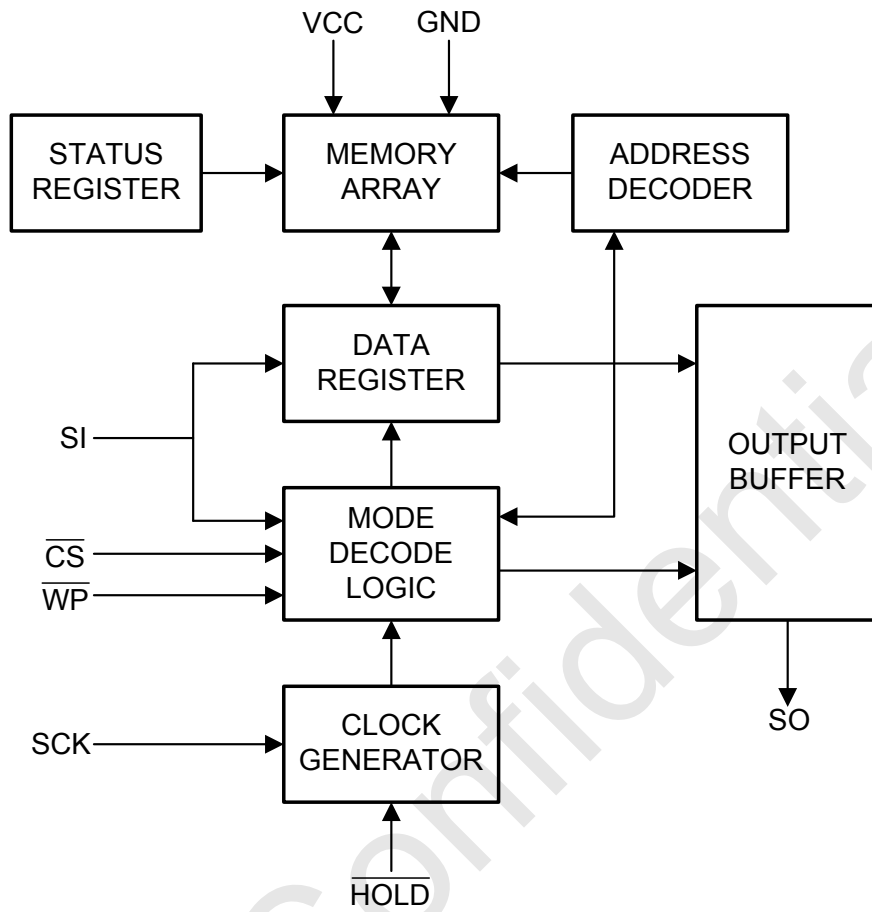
VCC
GND

STATUS REGISTER

MEMORY ARRAY

ADDRESS DECODER

DATA REGISTER

SI

OUTPUT BUFFER

$\overline{CS}$

$\overline{WP}$

MODE DECODE LOGIC

SCK

CLOCK GENERATOR

SO

$\overline{HOLD}$

Confidential